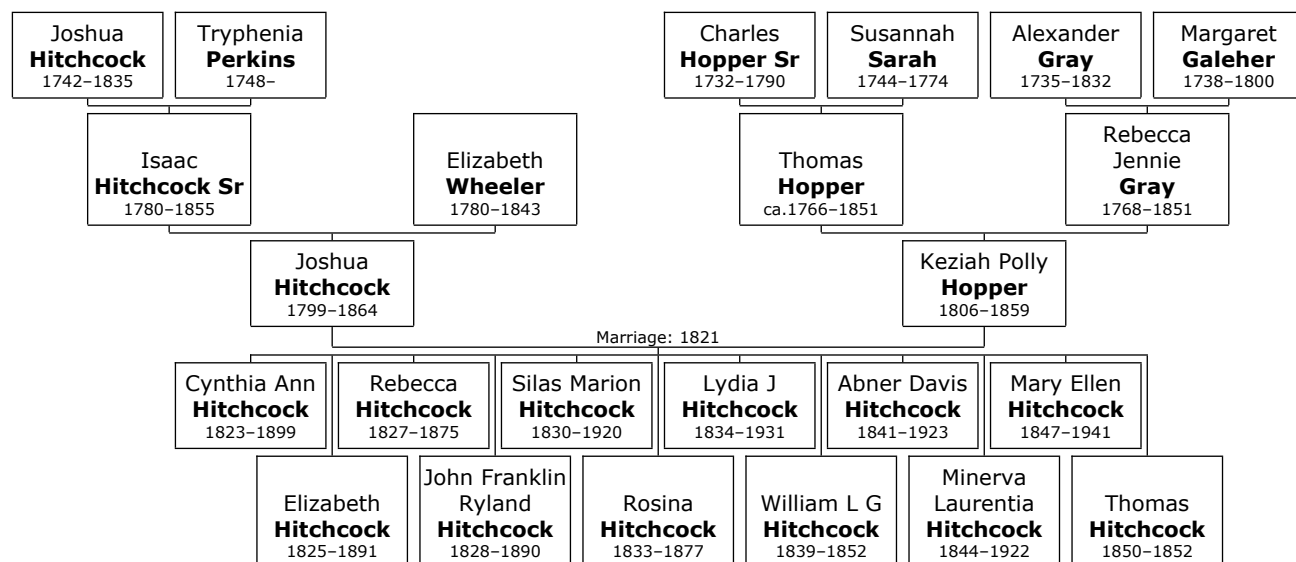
Joshua
**Hitchcock**
1742–1835

Tryphenia
**Perkins**
1748–

Charles
**Hopper Sr**
1732–1790

Susannah
**Sarah**
1744–1774

Alexander
**Gray**
1735–1832

Margaret
**Galeher**
1738–1800

Isaac
**Hitchcock Sr**
1780–1855

Elizabeth
**Wheeler**
1780–1843

Thomas
**Hopper**
ca.1766–1851

Rebecca
Jennie
**Gray**
1768–1851

Joshua
**Hitchcock**
1799–1864

Keziah Polly
**Hopper**
1806–1859

Marriage: 1821

Cynthia Ann
**Hitchcock**
1823–1899

Rebecca
**Hitchcock**
1827–1875

Silas Marion
**Hitchcock**
1830–1920

Lydia J
**Hitchcock**
1834–1931

Abner Davis
**Hitchcock**
1841–1923

Mary Ellen
**Hitchcock**
1847–1941

Elizabeth
**Hitchcock**
1825–1891

John Franklin
Ryland
**Hitchcock**
1828–1890

Rosina
**Hitchcock**
1833–1877

William L G
**Hitchcock**
1839–1852

Minerva
Laurentia
**Hitchcock**
1844–1922

Thomas
**Hitchcock**
1850–1852